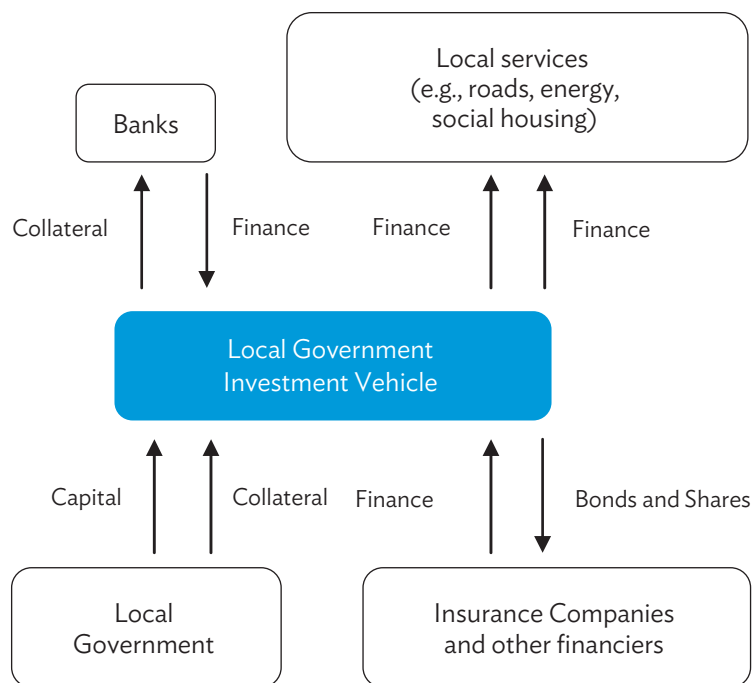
Banks

Local services (e.g., roads, energy, social housing)

Collateral

Finance

Finance

Finance

Local Government Investment Vehicle

Capital

Collateral

Finance

Bonds and Shares

Local Government

Insurance Companies and other financiers